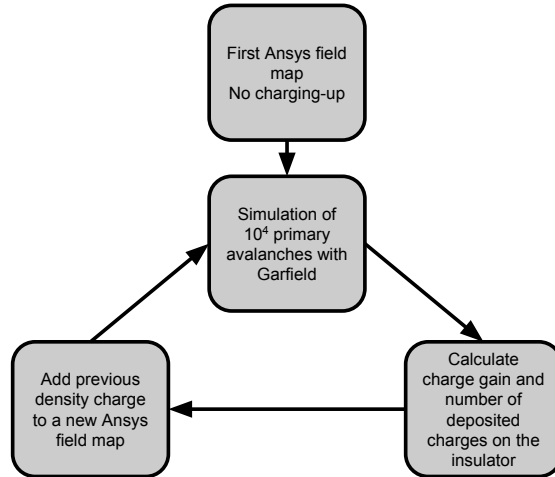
First Ansys field map
No charging-up

Simulation of $10^4$ primary avalanches with Garfield

Calculate charge gain and number of deposited charges on the insulator

Add previous density charge to a new Ansys field map